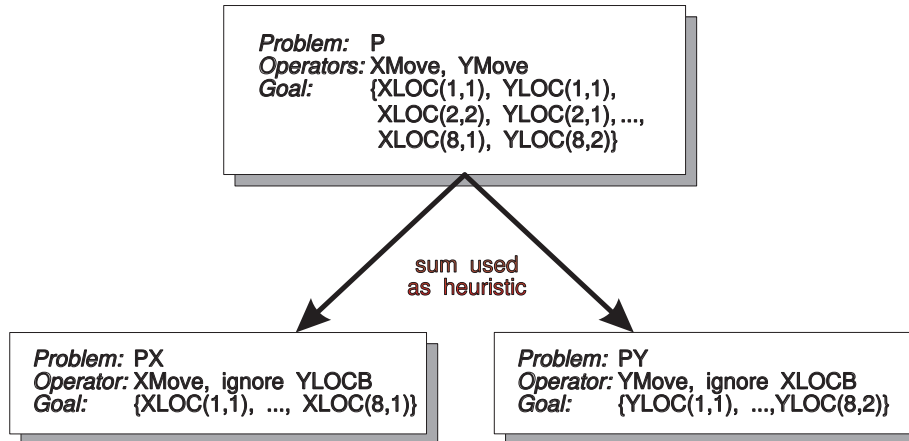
Problem: P
Operators: XMove, YMove
Goal: {XLOC(1,1), YLOC(1,1), XLOC(2,2), YLOC(2,1), ..., XLOC(8,1), YLOC(8,2)}

sum used as heuristic

Problem: PX
Operator: XMove, ignore YLOCB
Goal: {XLOC(1,1), ..., XLOC(8,1)}

Problem: PY
Operator: YMove, ignore XLOCB
Goal: {YLOC(1,1), ...,YLOC(8,2)}